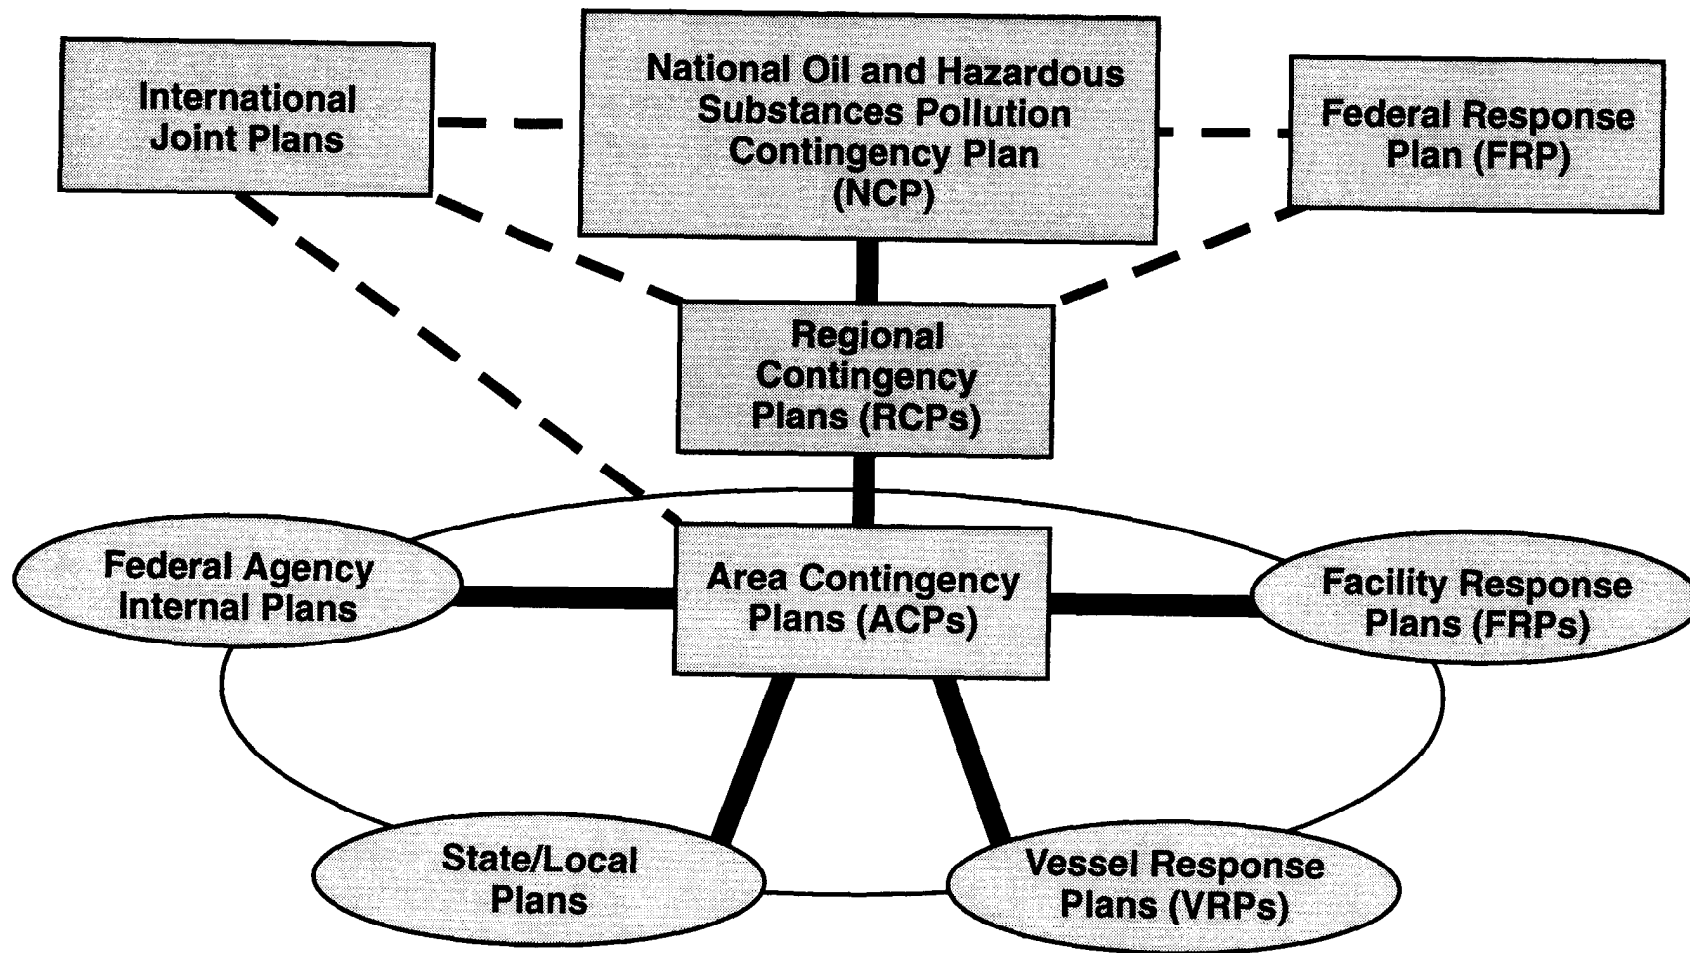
International Joint Plans

National Oil and Hazardous Substances Pollution Contingency Plan (NCP)

Federal Response Plan (FRP)

Regional Contingency Plans (RCPs)

Federal Agency Internal Plans

Area Contingency Plans (ACPs)

Facility Response Plans (FRPs)

State/Local Plans

Vessel Response Plans (VRPs)